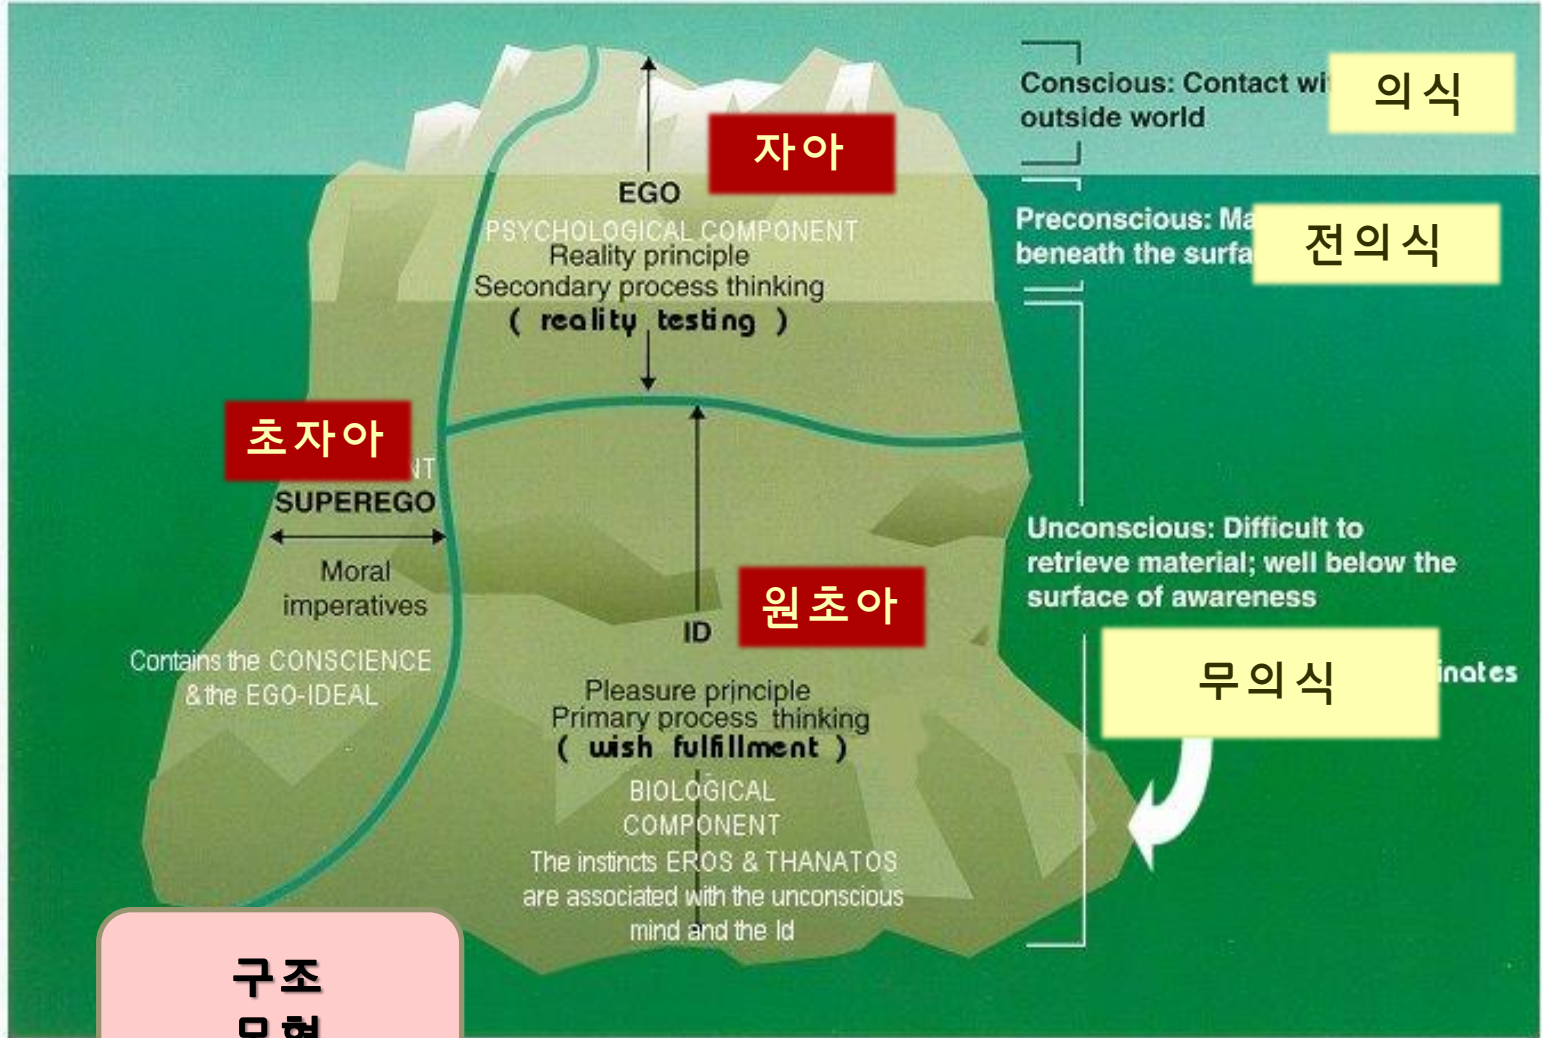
Conscious: Contact wi
outside world

의식

자아

EGO
PSYCHOLOGICAL COMPONENT
Reality principle
Secondary process thinking
( reality testing )

Preconscious: Ma
beneath the surfa

전의식

초자아

NT
SUPEREGO

Moral
imperatives

Contains the CONSCIENCE
& the EGO-IDEAL

Unconscious: Difficult to retrieve material; well below the surface of awareness

원초아

ID

무의식

inates

Pleasure principle
Primary process thinking
( wish fulfillment )

BIOLOGICAL
COMPONENT
The instincts EROS & THANATOS
are associated with the unconscious
mind and the Id

구조
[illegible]